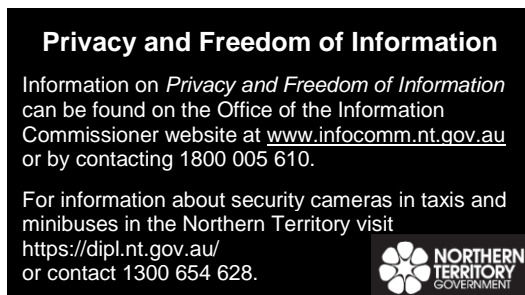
Privacy and Freedom of Information

Information on *Privacy and Freedom of Information* can be found on the Office of the Information Commissioner website at www.infocomm.nt.gov.au or by contacting 1800 005 610.

For information about security cameras in taxis and minibuses in the Northern Territory visit https://dipl.nt.gov.au/ or contact 1300 654 628.

NORTHERN TERRITORY GOVERNMENT